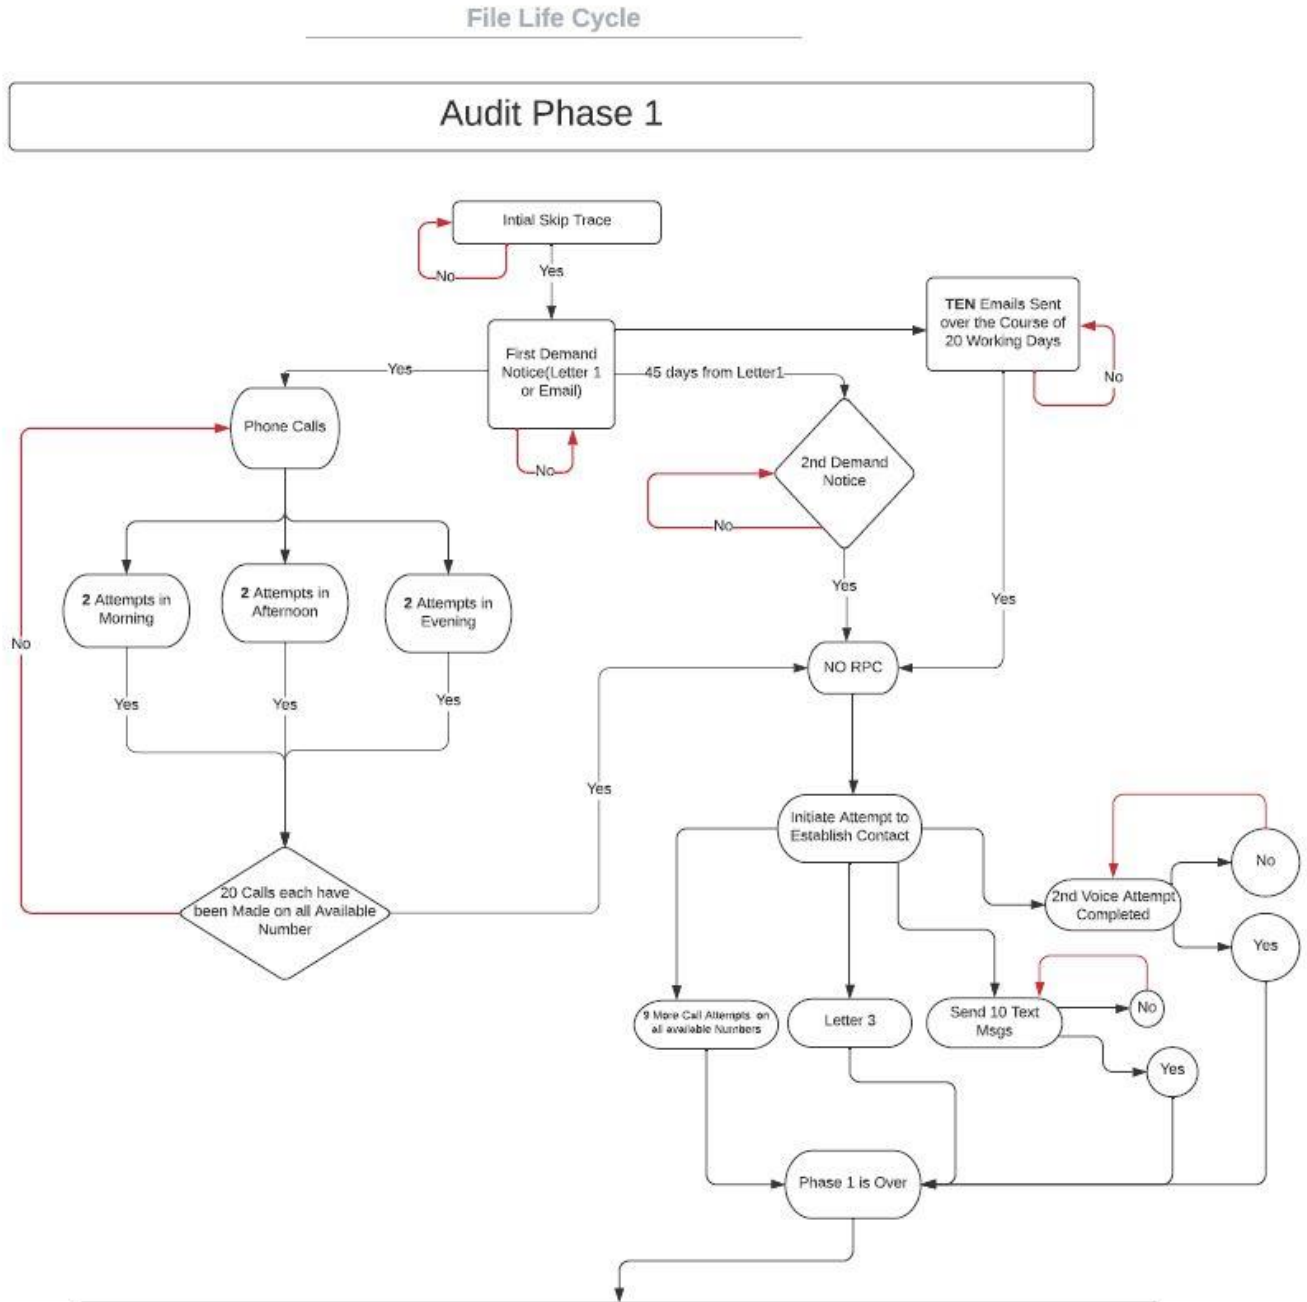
File Life Cycle

Audit Phase 1

Intial Skip Trace

No

Yes

First Demand Notice(Letter 1 or Email)

No

TEN Emails Sent over the Course of 20 Working Days

No

Yes

45 days from Letter1

Phone Calls

2nd Demand Notice

No

2 Attempts in Morning

2 Attempts in Afternoon

2 Attempts in Evening

No

Yes

Yes

Yes

Yes

Yes

NO RPC

Yes

Initiate Attempt to Establish Contact

20 Calls each have been Made on all Available Number

2nd Voice Attempt Completed

No

Yes

9 More Call Attempts on all available Numbers

Letter 3

Send 10 Text Msgs

No

Yes

Phase 1 is Over